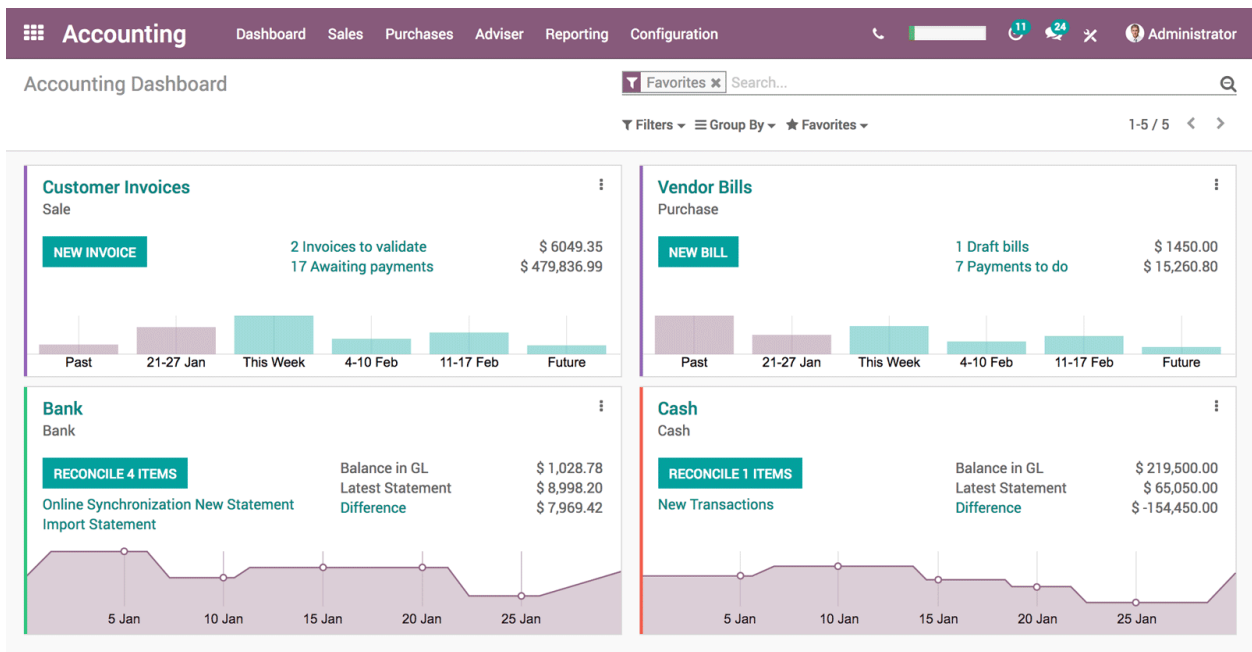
Accounting Dashboard Sales Purchases Adviser Reporting Configuration 11 24 Administrator

Accounting Dashboard

Favorites ✖ Search...

Filters Group By Favorites 1-5 / 5

Customer Invoices
Sale

NEW INVOICE

2 Invoices to validate $ 6049.35
17 Awaiting payments $ 479,836.99

Past 21-27 Jan This Week 4-10 Feb 11-17 Feb Future

Vendor Bills
Purchase

NEW BILL

1 Draft bills $ 1450.00
7 Payments to do $ 15,260.80

Past 21-27 Jan This Week 4-10 Feb 11-17 Feb Future

Bank
Bank

RECONCILE 4 ITEMS

Online Synchronization New Statement
Import Statement

Balance in GL $ 1,028.78
Latest Statement $ 8,998.20
Difference $ 7,969.42

5 Jan 10 Jan 15 Jan 20 Jan 25 Jan

Cash
Cash

RECONCILE 1 ITEMS

New Transactions

Balance in GL $ 219,500.00
Latest Statement $ 65,050.00
Difference $ -154,450.00

5 Jan 10 Jan 15 Jan 20 Jan 25 Jan